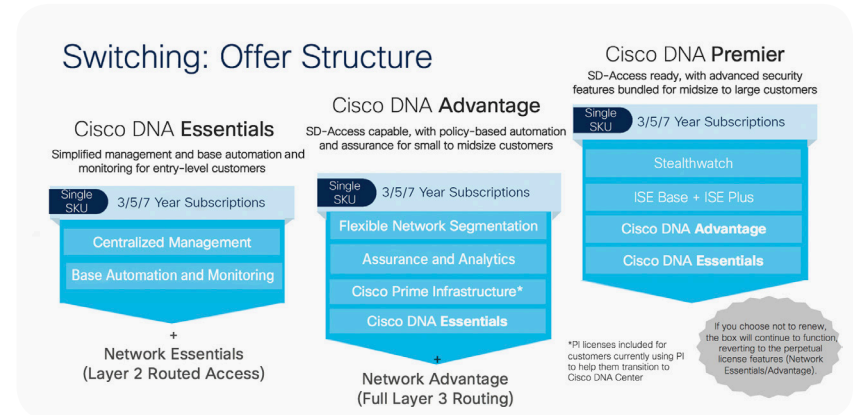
Switching: Offer Structure

Cisco DNA Essentials

Simplified management and base automation and monitoring for entry-level customers

Single SKU 3/5/7 Year Subscriptions

Centralized Management

Base Automation and Monitoring

+

Network Essentials (Layer 2 Routed Access)

Cisco DNA Advantage

SD-Access capable, with policy-based automation and assurance for small to midsize customers

Single SKU 3/5/7 Year Subscriptions

Flexible Network Segmentation

Assurance and Analytics

Cisco Prime Infrastructure*

Cisco DNA Essentials

+

Network Advantage (Full Layer 3 Routing)

*PI licenses included for customers currently using PI to help them transition to Cisco DNA Center

Cisco DNA Premier

SD-Access ready, with advanced security features bundled for midsize to large customers

Single SKU 3/5/7 Year Subscriptions

Stealthwatch

ISE Base + ISE Plus

Cisco DNA Advantage

Cisco DNA Essentials

If you choose not to renew, the box will continue to function, reverting to the perpetual license features (Network Essentials/Advantage).